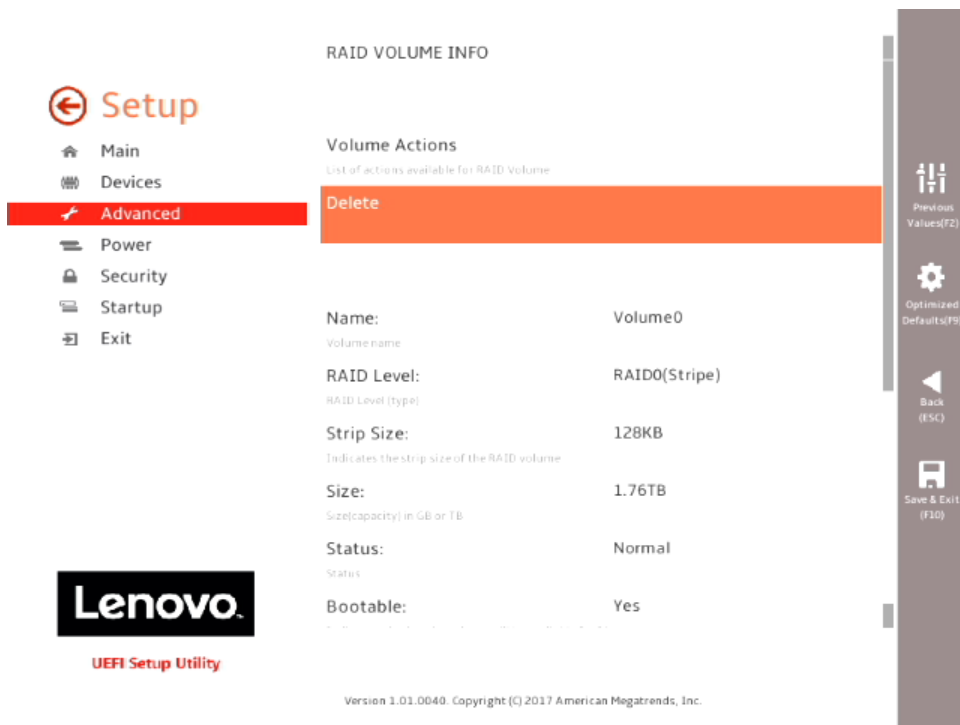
Setup

Main
Devices
Advanced
Power
Security
Startup
Exit

Lenovo

UEFI Setup Utility

RAID VOLUME INFO

Volume Actions
List of actions available for RAID Volume

Delete

Name: Volume0
Volume name

RAID Level: RAID0(Stripe)
RAID Level (type)

Strip Size: 128KB
Indicates the strip size of the RAID volume

Size: 1.76TB
Size(capacity) in GB or TB

Status: Normal
Status

Bootable: Yes
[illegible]

Previous Values(F2)

Optimized Defaults(F9)

Back (ESC)

Save & Exit (F10)

Version 1.01.0040. Copyright (C) 2017 American Megatrends, Inc.